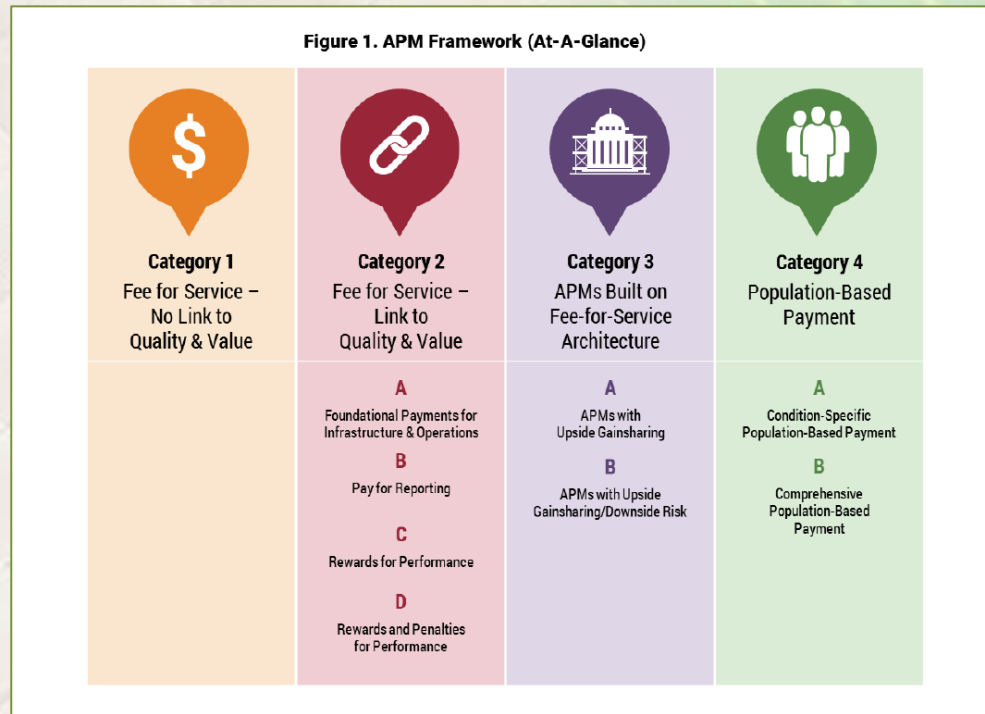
Figure 1. APM Framework (At-A-Glance)

| Category 1 Fee for Service – No Link to Quality & Value | Category 2 Fee for Service – Link to Quality & Value | Category 3 APMs Built on Fee-for-Service Architecture | Category 4 Population-Based Payment |
|---|---|---|---|
| | A Foundational Payments for Infrastructure & Operations | A APMs with Upside Gainsharing | A Condition-Specific Population-Based Payment |
| | B Pay for Reporting | B APMs with Upside Gainsharing/Downside Risk | B Comprehensive Population-Based Payment |
| | C Rewards for Performance | | |
| | D Rewards and Penalties for Performance | | |